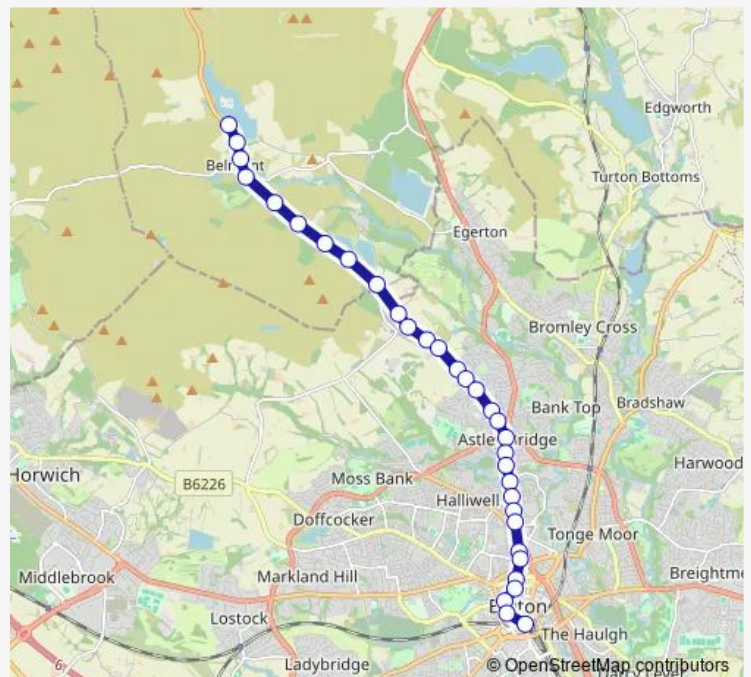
Edgworth
Belmont
Turton Bottoms
Egerton
Bromley Cross
Bank Top
Bradshaw
Astley Bridge
Harwood
Horwich
B6226
Moss Bank
Halliwell
Doffcocker
Tonge Moor
Middlebrook
Markland Hill
Breightmet
Lostock
Bolton
The Haulgh
Darcy Lever
Ladybridge
6
© OpenStreetMap contributors